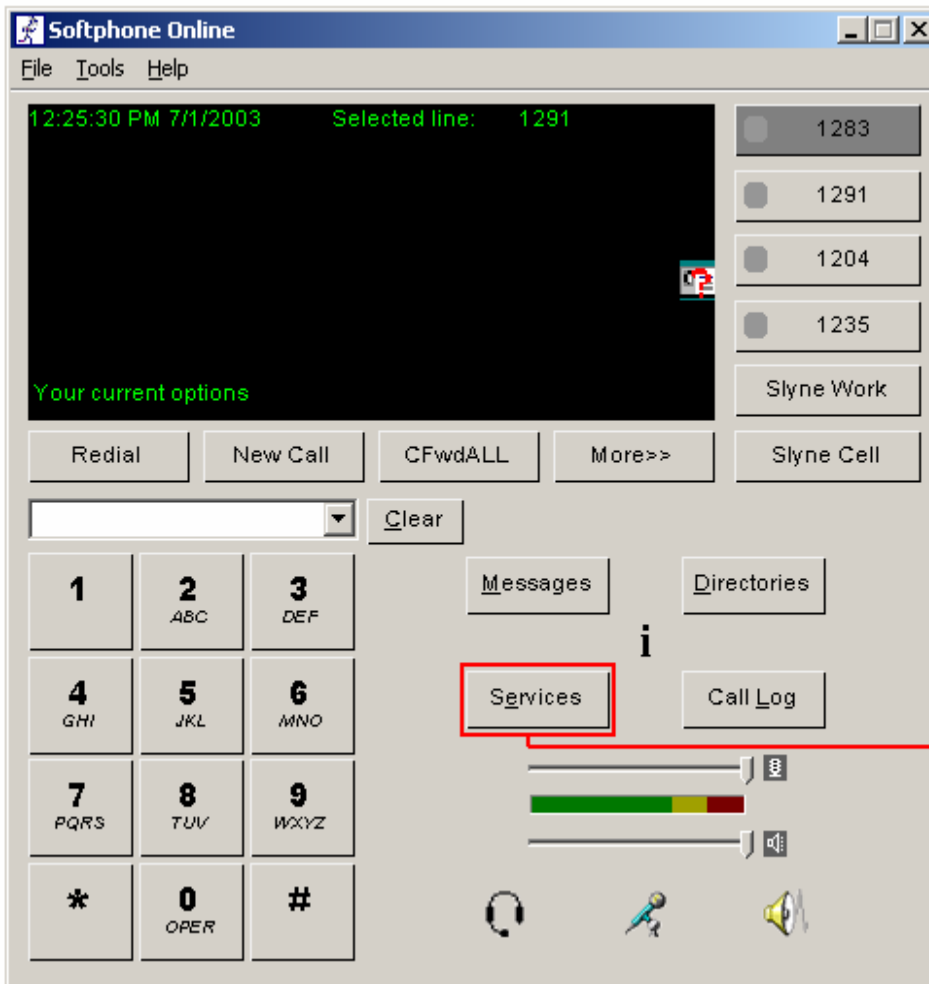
Softphone Online
File Tools Help
12:25:30 PM 7/1/2003 Selected line: 1291
Your current options
1283
1291
1204
1235
Slyne Work
Redial
New Call
CFwdALL
More>>
Slyne Cell
Clear
1
2 ABC
3 DEF
4 GHI
5 JKL
6 MNO
7 PQRS
8 TUV
9 WXYZ
*
0 OPER
#
Messages
Directories
i
Services
Call Log